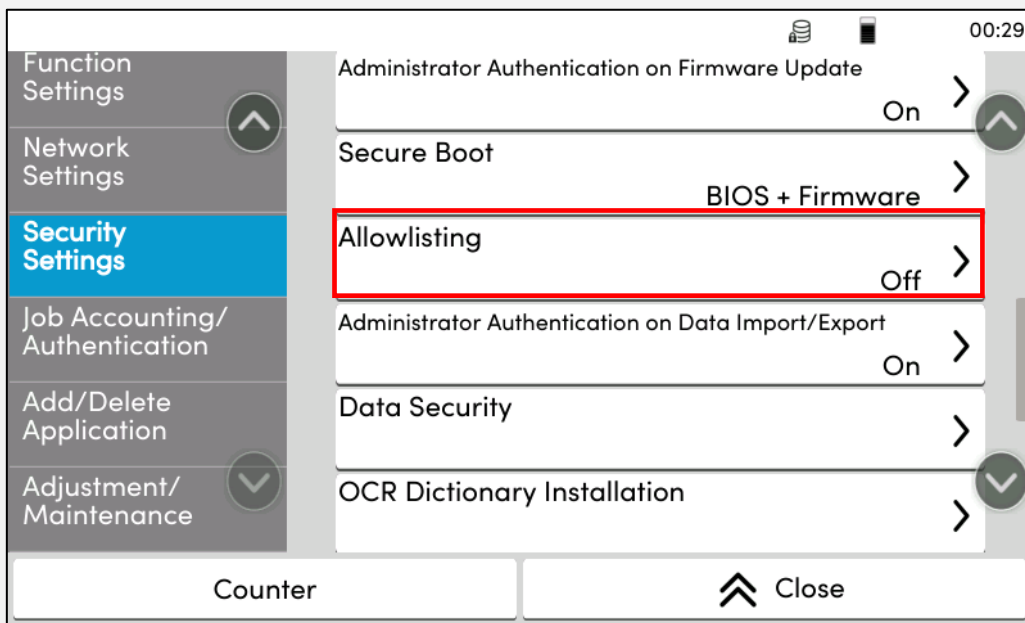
00:29

Function Settings

Network Settings

Security Settings

Job Accounting/ Authentication

Add/Delete Application

Adjustment/ Maintenance

Administrator Authentication on Firmware Update
On

Secure Boot
BIOS + Firmware

Allowlisting
Off

Administrator Authentication on Data Import/Export
On

Data Security

OCR Dictionary Installation

Counter

Close